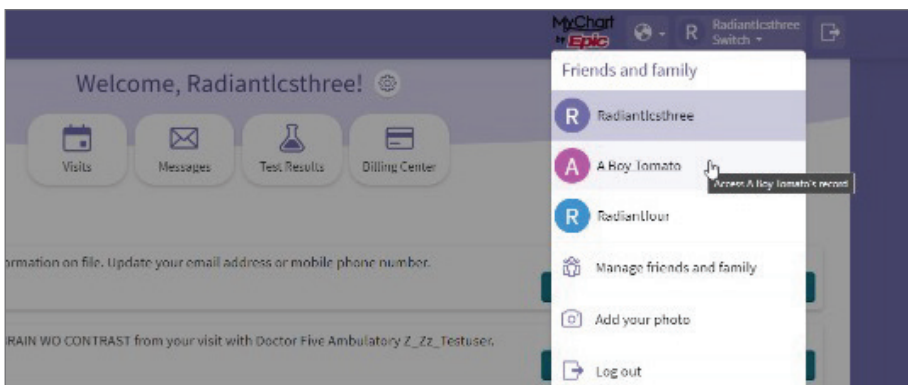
MyChart by Epic

R Radiantlcsthree Switch

Welcome, Radiantlcsthree!

Visits

Messages

Test Results

Billing Center

rmation on file. Update your email address or mobile phone number.

RAIN WO CONTRAST from your visit with Doctor Five Ambulatory Z_Zz_Testuser.

Friends and family

R Radiantlcsthree

A A Boy Tomato

Access A Boy Tomato's record

R Radiantfour

Manage friends and family

Add your photo

Log out